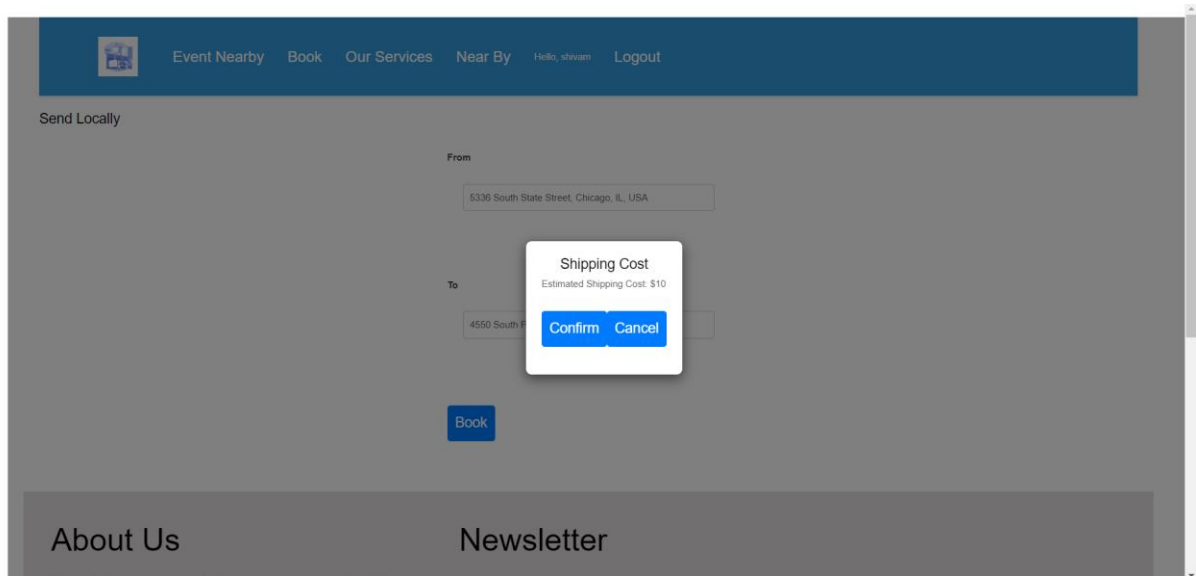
Event Nearby Book Our Services Near By Hello, shivam Logout

Send Locally

From

5336 South State Street, Chicago, IL, USA

To

4550 South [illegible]

Shipping Cost

Estimated Shipping Cost: $10

Confirm Cancel

Book

About Us

Newsletter